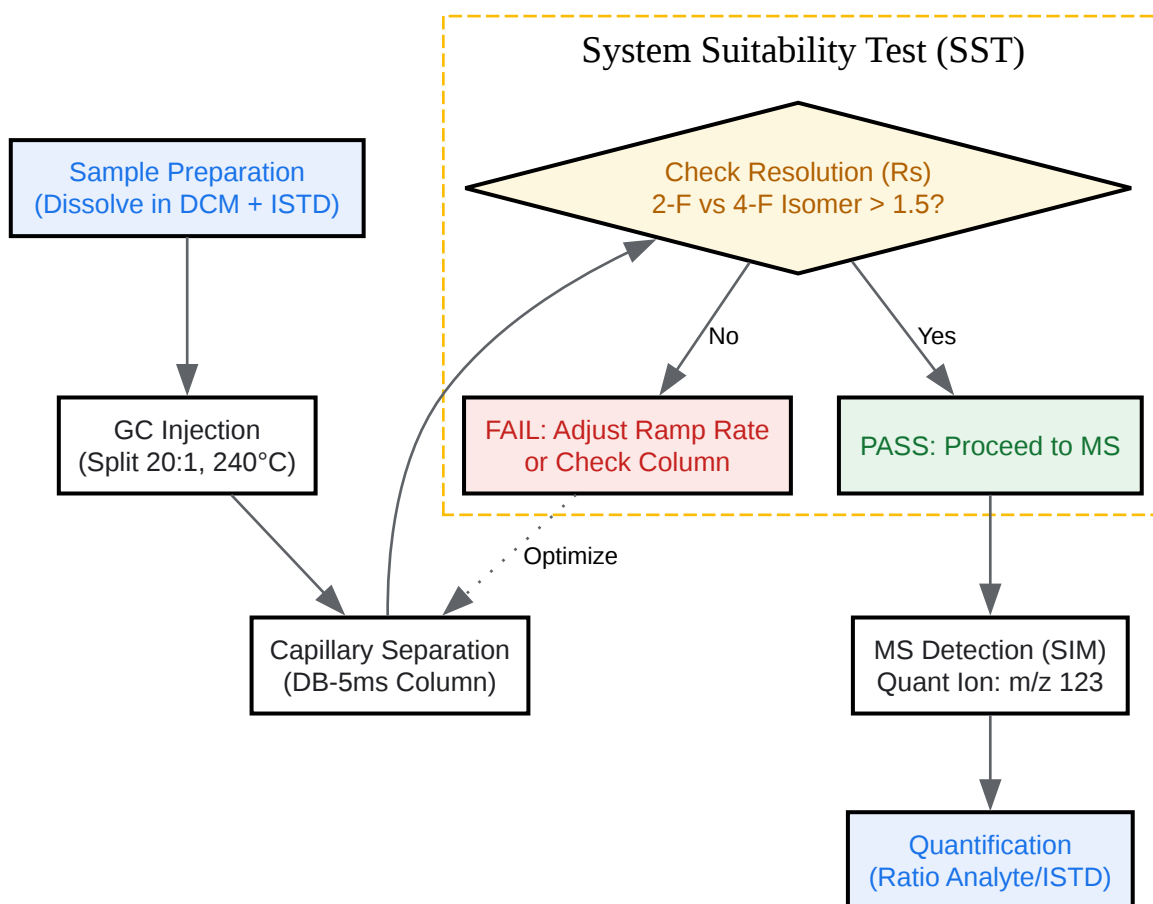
System Suitability Test (SST)

Sample Preparation
(Dissolve in DCM + ISTD)

GC Injection
(Split 20:1, 240°C)

Capillary Separation
(DB-5ms Column)

Check Resolution (Rs)
2-F vs 4-F Isomer > 1.5?

No

Yes

FAIL: Adjust Ramp Rate
or Check Column

Optimize

PASS: Proceed to MS

MS Detection (SIM)
Quant Ion: m/z 123

Quantification
(Ratio Analyte/ISTD)